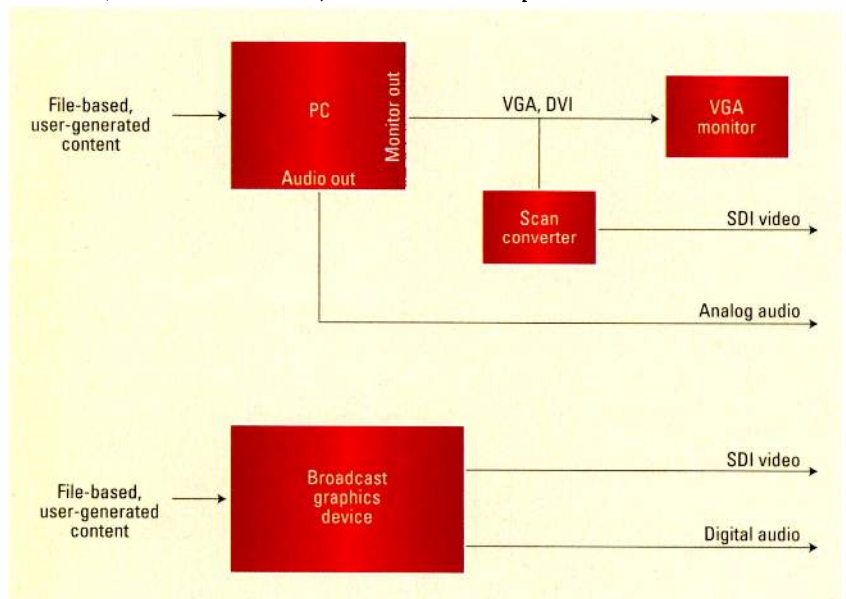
File-based, user-generated content

PC

Monitor out

Audio out

VGA, DVI

VGA monitor

Scan converter

SDI video

Analog audio

File-based, user-generated content

Broadcast graphics device

SDI video

Digital audio